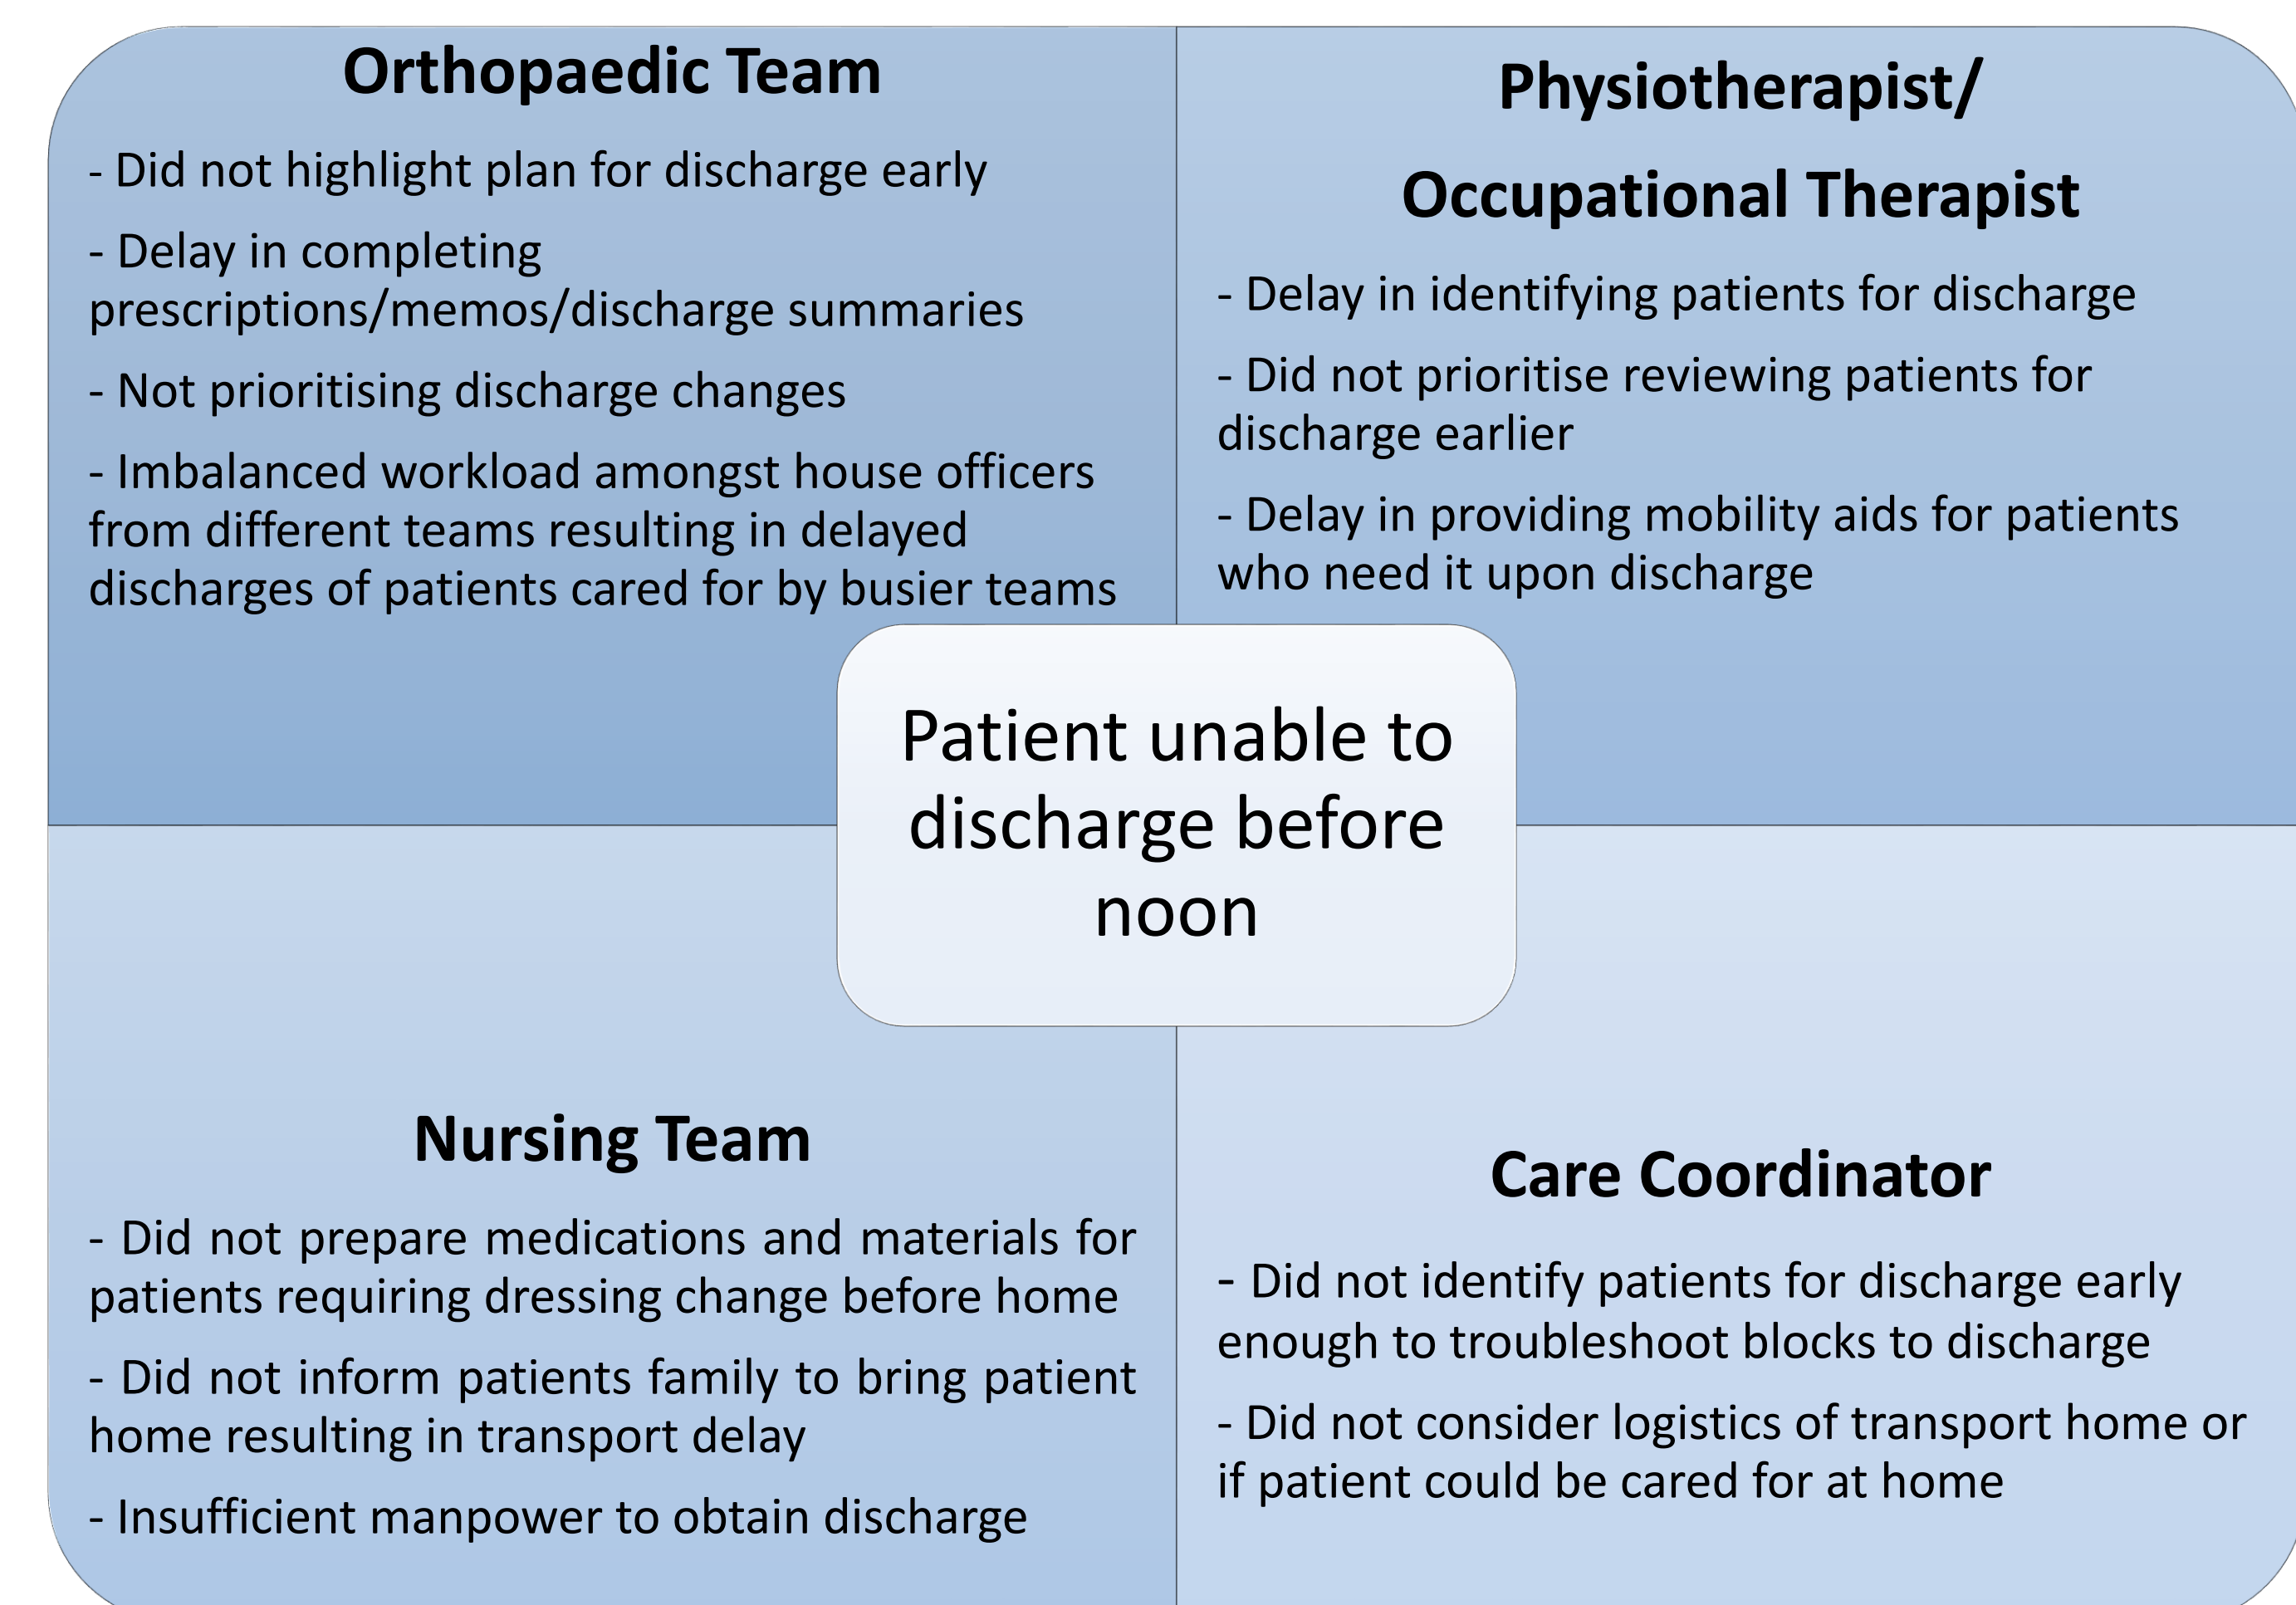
Orthopaedic Team

- Did not highlight plan for discharge early

- Delay in completing prescriptions/memos/discharge summaries

- Not prioritising discharge changes

- Imbalanced workload amongst house officers from different teams resulting in delayed discharges of patients cared for by busier teams

Physiotherapist/

Occupational Therapist

- Delay in identifying patients for discharge

- Did not prioritise reviewing patients for discharge earlier

- Delay in providing mobility aids for patients who need it upon discharge

Patient unable to discharge before noon

Nursing Team

- Did not prepare medications and materials for patients requiring dressing change before home

- Did not inform patients family to bring patient home resulting in transport delay

- Insufficient manpower to obtain discharge

Care Coordinator

- Did not identify patients for discharge early enough to troubleshoot blocks to discharge

- Did not consider logistics of transport home or if patient could be cared for at home